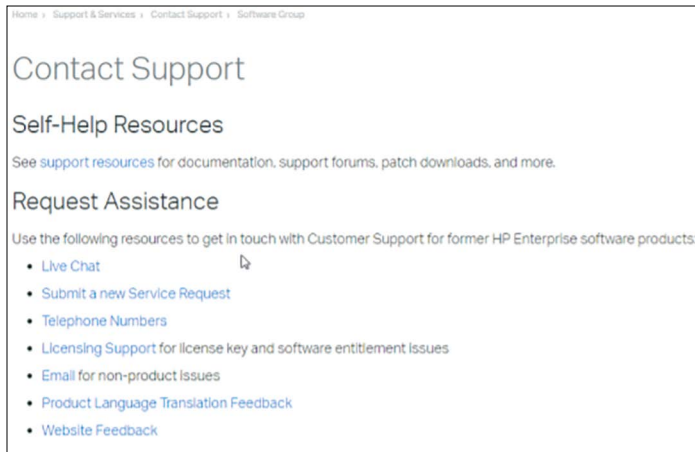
Home › Support & Services › Contact Support › Software Group

Contact Support

Self-Help Resources

See support resources for documentation, support forums, patch downloads, and more.

Request Assistance

Use the following resources to get in touch with Customer Support for former HP Enterprise software products

- Live Chat
- Submit a new Service Request
- Telephone Numbers
- Licensing Support for license key and software entitlement issues
- Email for non-product issues
- Product Language Translation Feedback
- Website Feedback